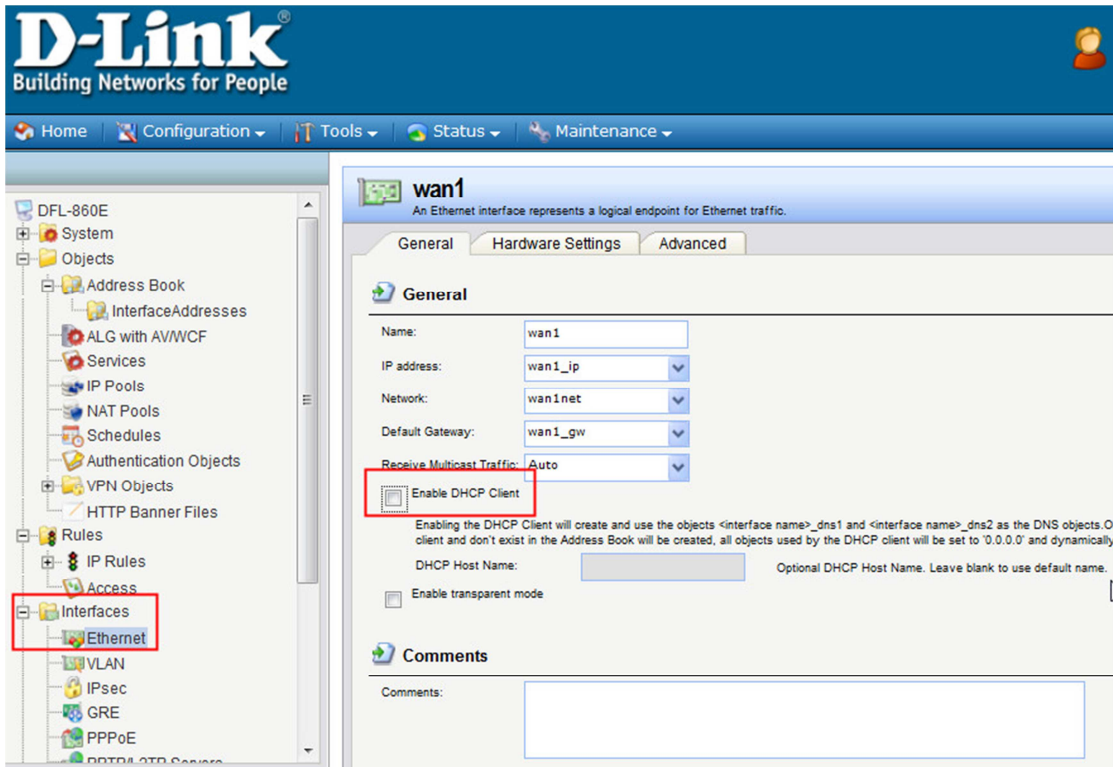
D-Link®
Building Networks for People

Home | Configuration | Tools | Status | Maintenance

DFL-860E
System
Objects
Address Book
InterfaceAddresses
ALG with AV/WCF
Services
IP Pools
NAT Pools
Schedules
Authentication Objects
VPN Objects
HTTP Banner Files
Rules
IP Rules
Access
Interfaces
Ethernet
VLAN
IPsec
GRE
PPPoE
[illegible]

wan1
An Ethernet interface represents a logical endpoint for Ethernet traffic.

General | Hardware Settings | Advanced

General

Name: wan1
IP address: wan1_ip
Network: wan1net
Default Gateway: wan1_gw
Receive Multicast Traffic: Auto
Enable DHCP Client
Enabling the DHCP Client will create and use the objects <interface name>_dns1 and <interface name>_dns2 as the DNS objects.O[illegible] client and don't exist in the Address Book will be created, all objects used by the DHCP client will be set to '0.0.0.0' and dynamically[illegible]
DHCP Host Name:
Optional DHCP Host Name. Leave blank to use default name.
Enable transparent mode

Comments

Comments: